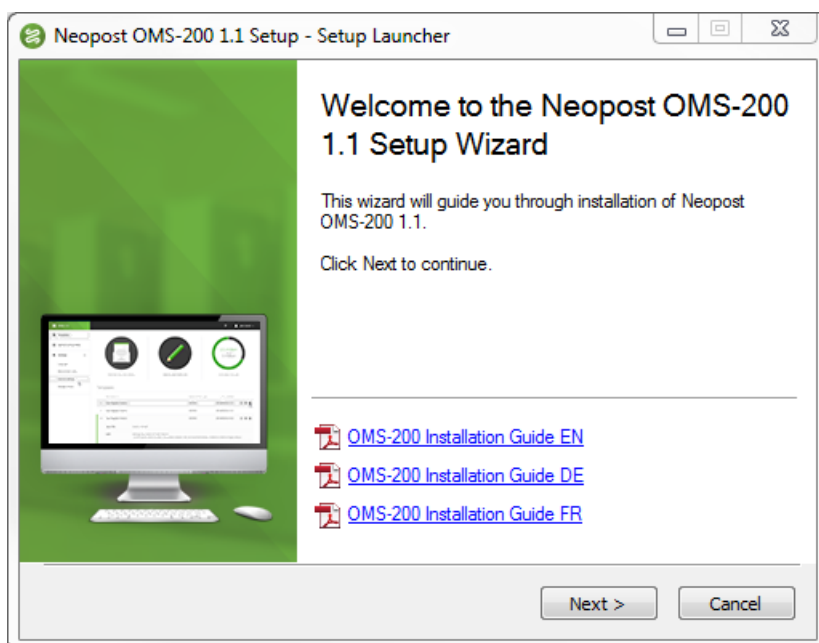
Neopost OMS-200 1.1 Setup - Setup Launcher

Welcome to the Neopost OMS-200 1.1 Setup Wizard

This wizard will guide you through installation of Neopost OMS-200 1.1.

Click Next to continue.

OMS-200 Installation Guide EN

OMS-200 Installation Guide DE

OMS-200 Installation Guide FR

Next >

Cancel